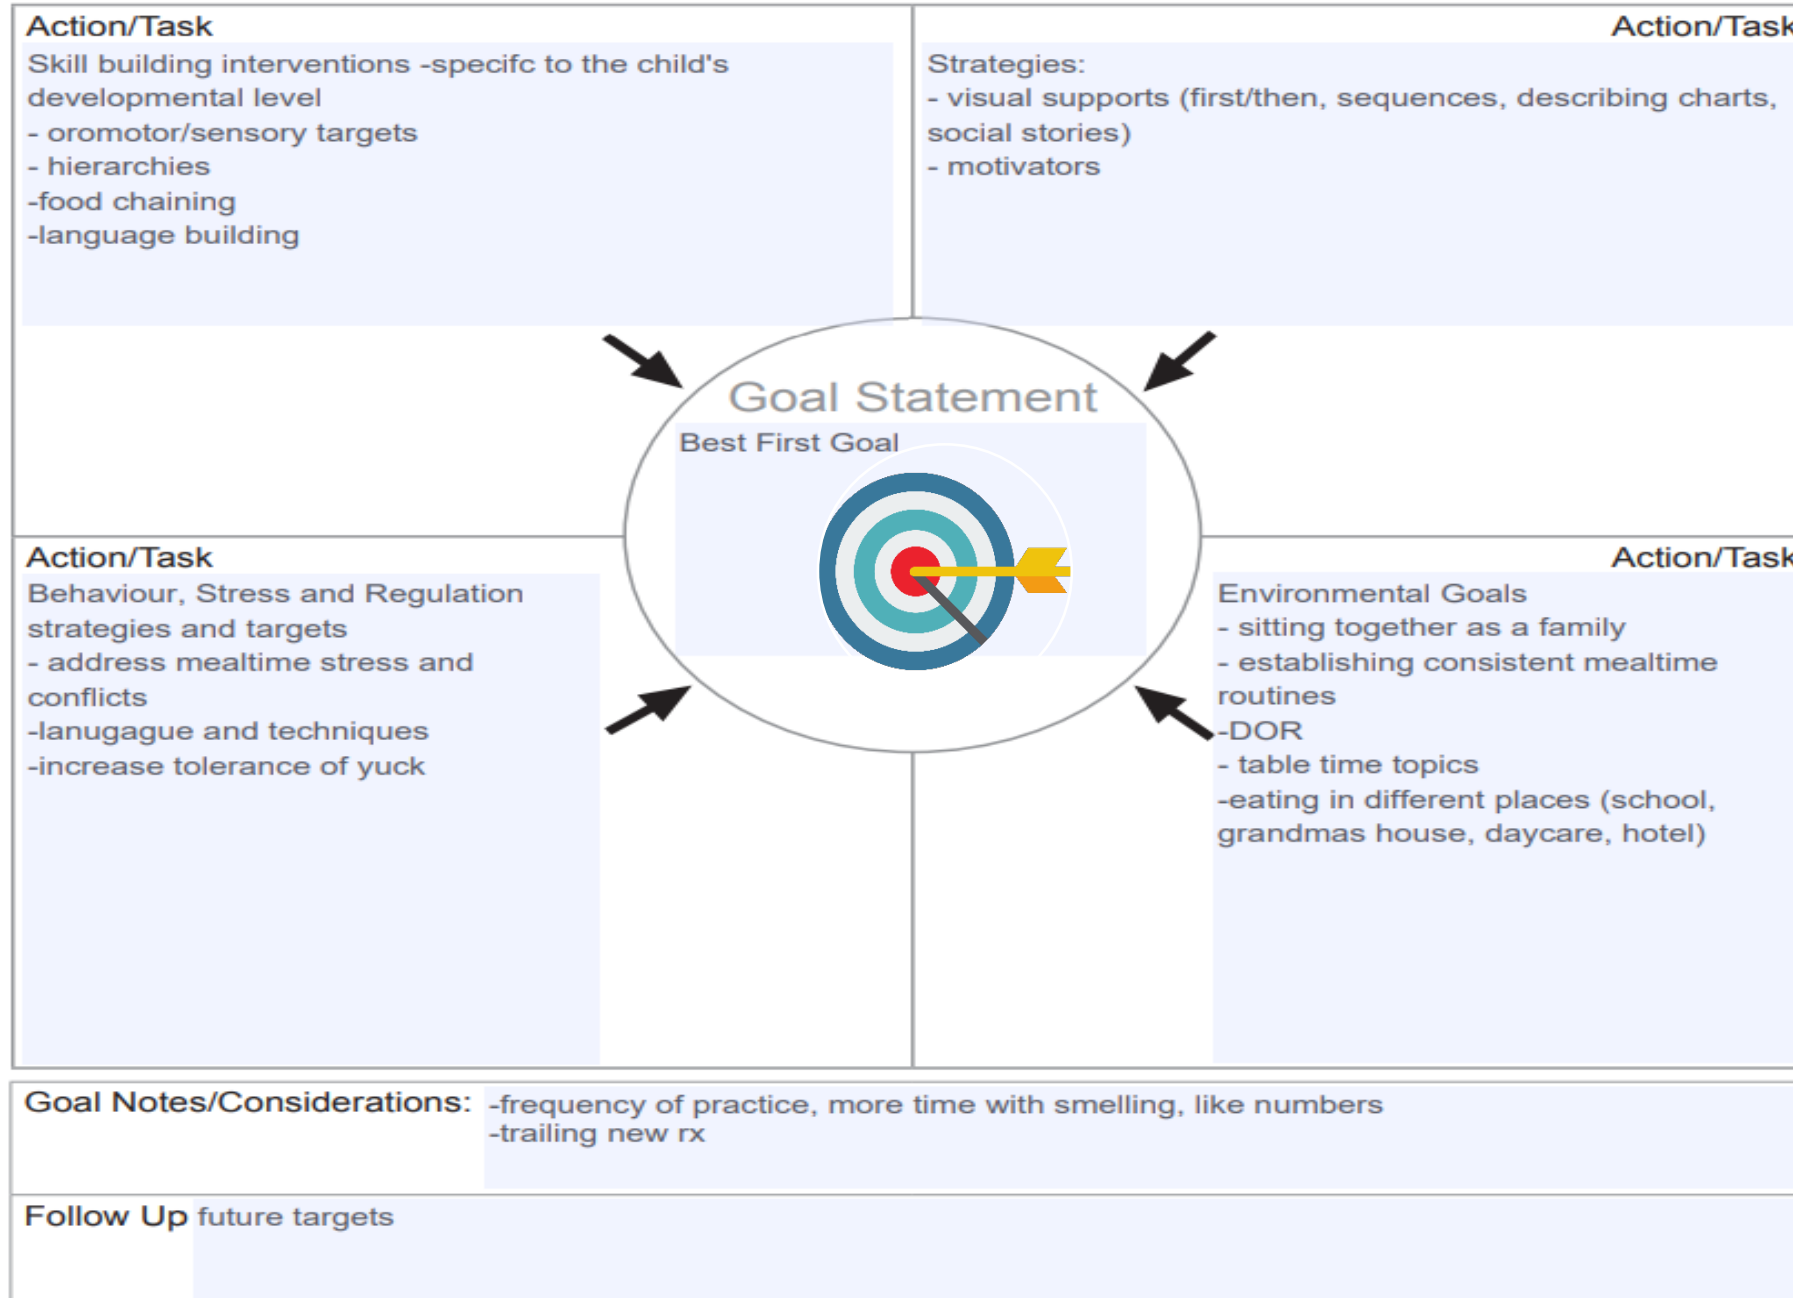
Action/Task
Skill building interventions -specifc to the child's developmental level
- oromotor/sensory targets
- hierarchies
-food chaining
-language building

Action/Task
Strategies:
- visual supports (first/then, sequences, describing charts, social stories)
- motivators

Goal Statement
Best First Goal

Action/Task
Behaviour, Stress and Regulation strategies and targets
- address mealtime stress and conflicts
-lanugague and techniques
-increase tolerance of yuck

Action/Task
Environmental Goals
- sitting together as a family
- establishing consistent mealtime routines
-DOR
- table time topics
-eating in different places (school, grandmas house, daycare, hotel)

Goal Notes/Considerations: -frequency of practice, more time with smelling, like numbers
-trailing new rx

Follow Up future targets